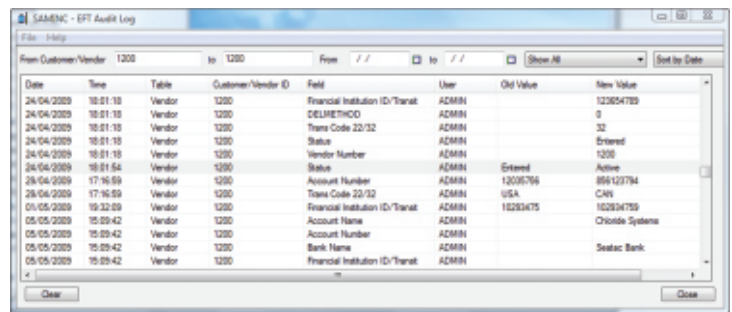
SAMENC - EFT Audit Log

File Help

From Customer/Vendor 1200 to 1200 From / / to / / Show All Sort by Date

| Date | Time | Table | Customer/Vendor ID | Field | User | Old Value | New Value |
|---|---|---|---|---|---|---|---|
| 24/04/2009 | 18:01:18 | Vendor | 1200 | Financial Institution ID/Transit | ADMIN | | 123654789 |
| 24/04/2009 | 18:01:18 | Vendor | 1200 | DELMETHOD | ADMIN | | 0 |
| 24/04/2009 | 18:01:18 | Vendor | 1200 | Trans Code 22/32 | ADMIN | | 32 |
| 24/04/2009 | 18:01:18 | Vendor | 1200 | Status | ADMIN | | Entered |
| 24/04/2009 | 18:01:18 | Vendor | 1200 | Vendor Number | ADMIN | | 1200 |
| 24/04/2009 | 18:01:54 | Vendor | 1200 | Status | ADMIN | Entered | Active |
| 29/04/2009 | 17:16:59 | Vendor | 1200 | Account Number | ADMIN | 12035766 | 856123794 |
| 29/04/2009 | 17:16:59 | Vendor | 1200 | Trans Code 22/32 | ADMIN | USA | CAN |
| 01/05/2009 | 19:32:09 | Vendor | 1200 | Financial Institution ID/Transit | ADMIN | 10283475 | 102834759 |
| 05/05/2009 | 15:09:42 | Vendor | 1200 | Account Name | ADMIN | | Chloride Systems |
| 05/05/2009 | 15:09:42 | Vendor | 1200 | Account Number | ADMIN | | |
| 05/05/2009 | 15:09:42 | Vendor | 1200 | Bank Name | ADMIN | | Seatec Bank |
| 05/05/2009 | 15:09:42 | Vendor | 1200 | Financial Institution ID/Transit | ADMIN | | |

Clear Close